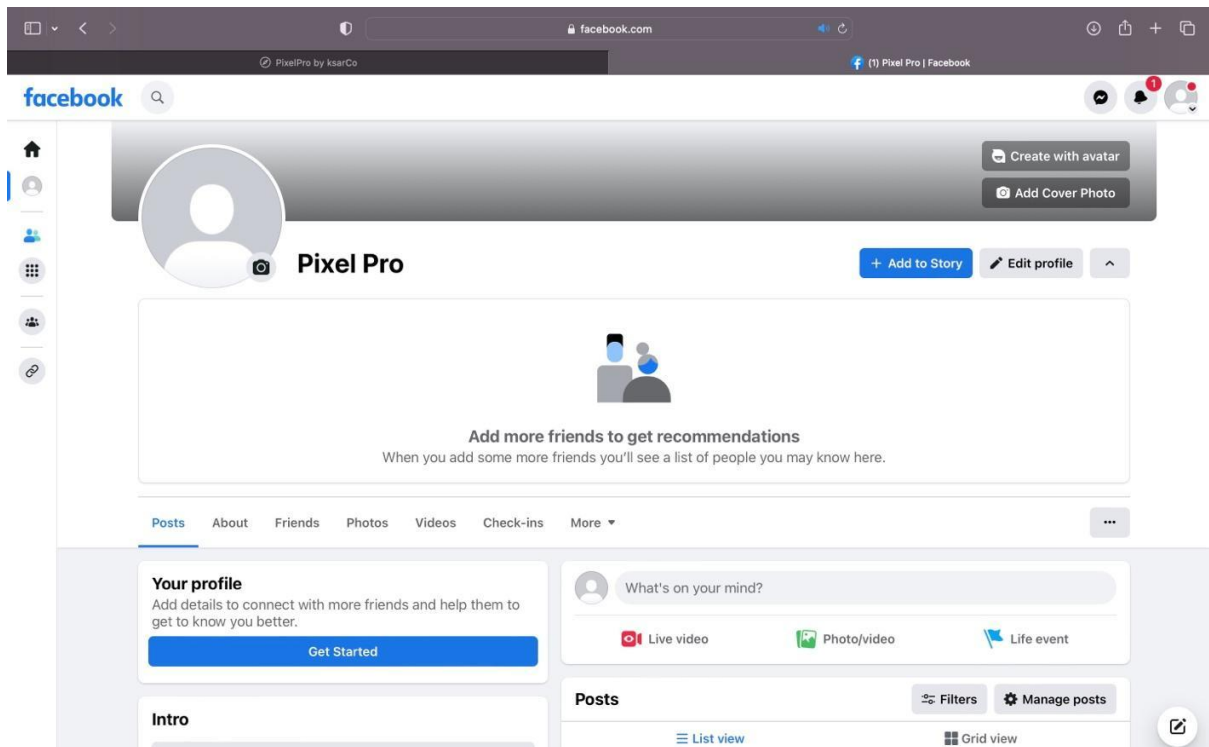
facebook.com

PixelPro by ksarCo

(1) Pixel Pro | Facebook

facebook

1

Create with avatar

Add Cover Photo

Pixel Pro

+ Add to Story

Edit profile

Add more friends to get recommendations

When you add some more friends you'll see a list of people you may know here.

Posts About Friends Photos Videos Check-ins More ▾

...

Your profile

Add details to connect with more friends and help them to get to know you better.

Get Started

What's on your mind?

Live video

Photo/video

Life event

Posts

Filters

Manage posts

List view

Grid view

Intro